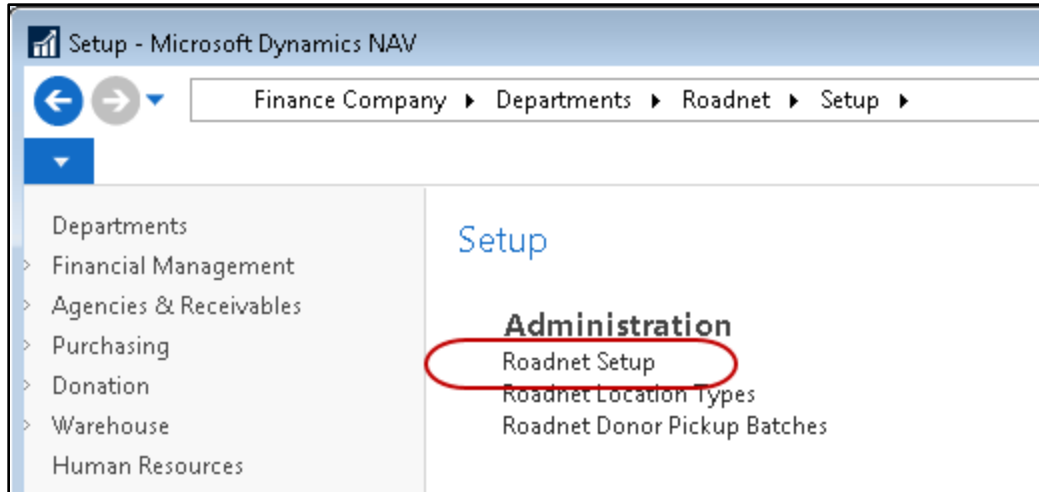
Setup - Microsoft Dynamics NAV

Finance Company ▸ Departments ▸ Roadnet ▸ Setup ▸

Departments
Financial Management
Agencies & Receivables
Purchasing
Donation
Warehouse
Human Resources

Setup

Administration
Roadnet Setup
Roadnet Location Types
Roadnet Donor Pickup Batches